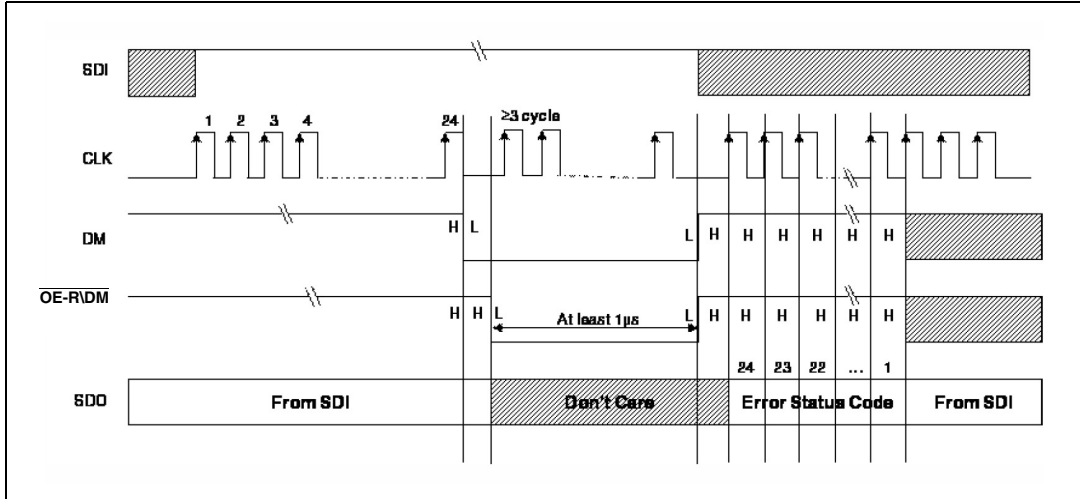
SDI

CLK

1 2 3 4

24

≥3 cycle

DM

H L

L H H H H H H

$\overline{OE\text{-}R\backslash DM}$

H H L

At least 1μs

L H H H H H H

24 23 22 ... 1

SDO

From SDI

Don't Care

Error Status Code

From SDI